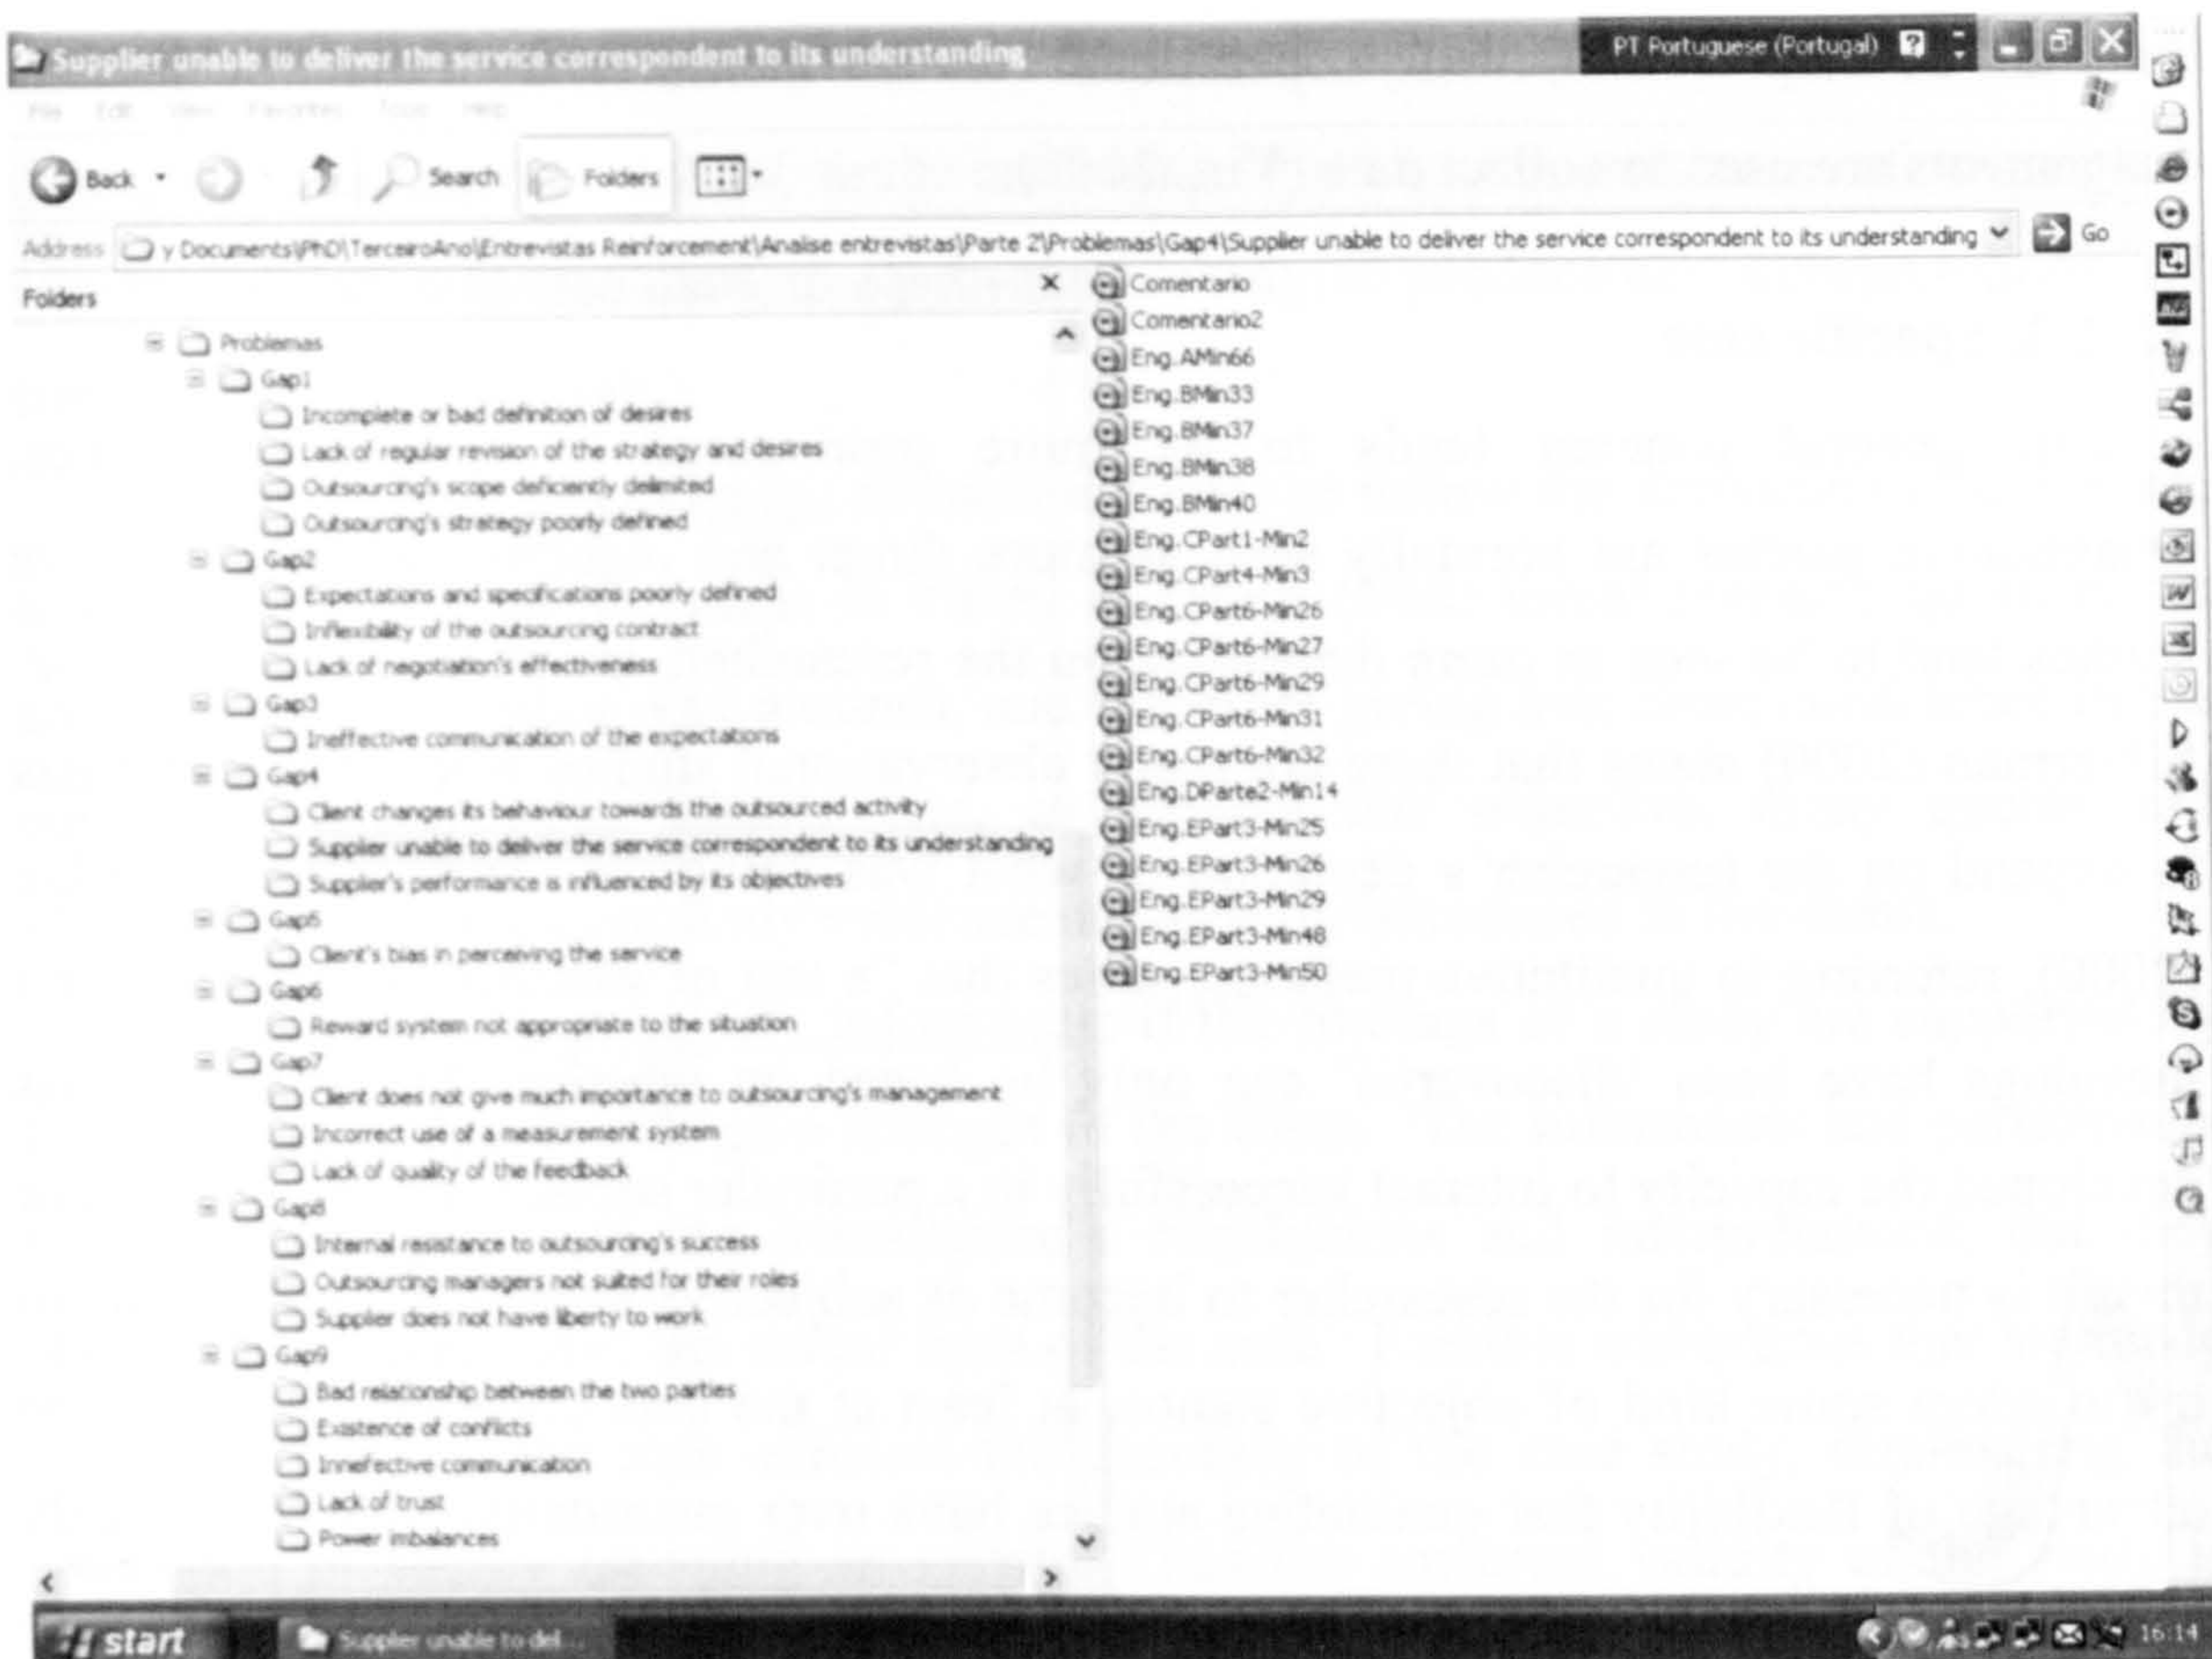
Supplier unable to deliver the service correspondent to its understanding

PT Portuguese (Portugal)

File Edit View Favorites Tools Help

Back Search Folders

Address y Documents\PhD\TerceiroAno\Entrevistas Reinforcement\Analise entrevistas\Parte 2\Problemas\Gap4\Supplier unable to deliver the service correspondent to its understanding Go

Folders

Problemas
Gap1
Incomplete or bad definition of desires
Lack of regular revision of the strategy and desires
Outsourcing's scope deficiently delimited
Outsourcing's strategy poorly defined
Gap2
Expectations and specifications poorly defined
Inflexibility of the outsourcing contract
Lack of negotiation's effectiveness
Gap3
Ineffective communication of the expectations
Gap4
Client changes its behaviour towards the outsourced activity
Supplier unable to deliver the service correspondent to its understanding
Supplier's performance is influenced by its objectives
Gap5
Client's bias in perceiving the service
Gap6
Reward system not appropriate to the situation
Gap7
Client does not give much importance to outsourcing's management
Incorrect use of a measurement system
Lack of quality of the feedback
Gap8
Internal resistance to outsourcing's success
Outsourcing managers not suited for their roles
Supplier does not have liberty to work
Gap9
Bad relationship between the two parties
Existence of conflicts
Innefective communication
Lack of trust
Power imbalances

Comentario
Comentario2
Eng.AMin66
Eng.BMin33
Eng.BMin37
Eng.BMin38
Eng.BMin40
Eng.CPart1-Min2
Eng.CPart4-Min3
Eng.CPart6-Min26
Eng.CPart6-Min27
Eng.CPart6-Min29
Eng.CPart6-Min31
Eng.CPart6-Min32
Eng.DParte2-Min14
Eng.EPart3-Min25
Eng.EPart3-Min26
Eng.EPart3-Min29
Eng.EPart3-Min48
Eng.EPart3-Min50

start Supplier unable to del... 16:14